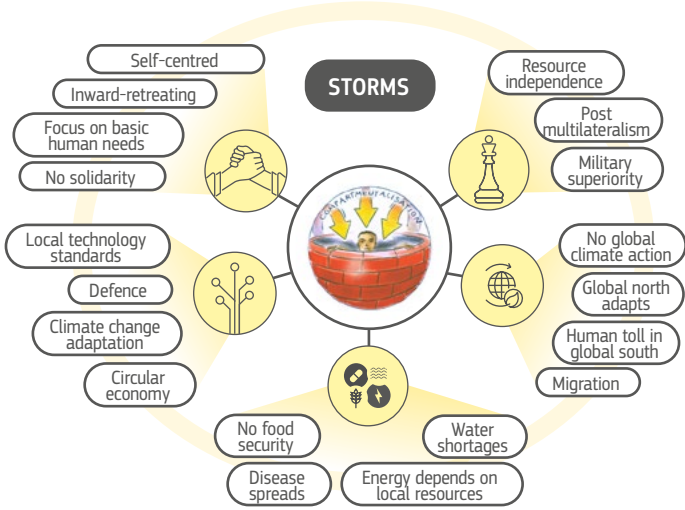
STORMS

Self-centred

Inward-retreating

Focus on basic human needs

No solidarity

Resource independence

Post multilateralism

Military superiority

COMPARTMENTALISATION

Local technology standards

Defence

Climate change adaptation

Circular economy

No global climate action

Global north adapts

Human toll in global south

Migration

No food security

Disease spreads

Water shortages

Energy depends on local resources